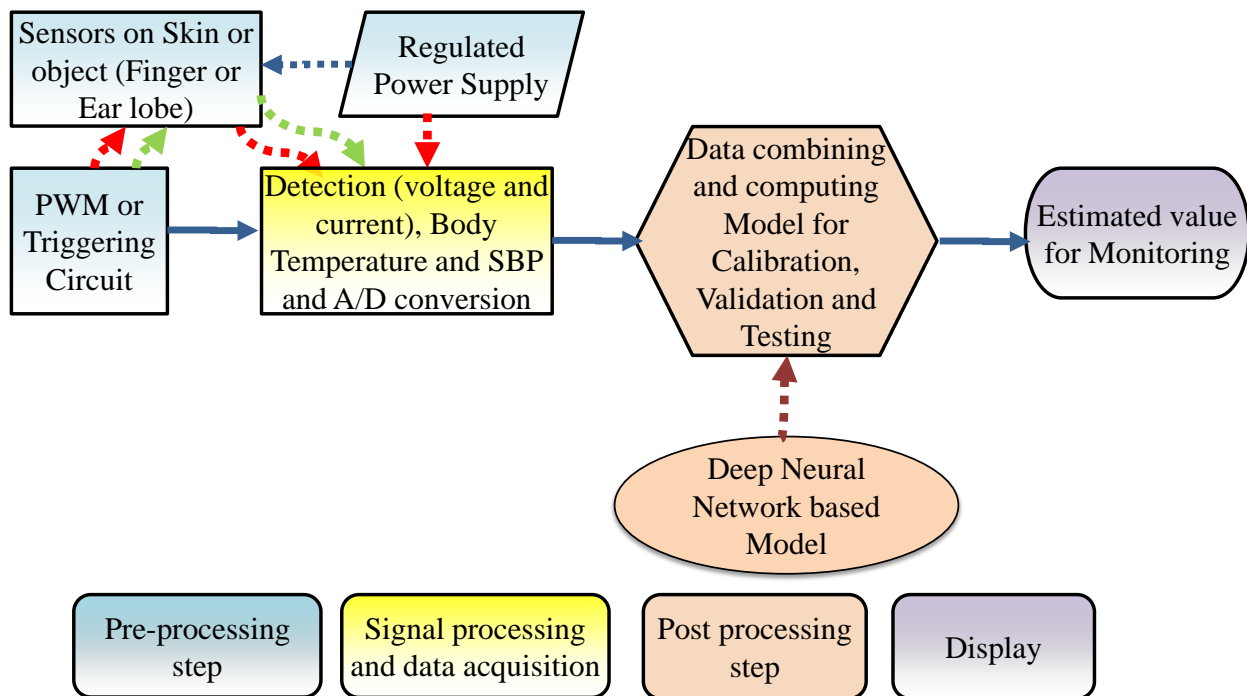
Sensors on Skin or object (Finger or Ear lobe)

Regulated Power Supply

PWM or Triggering Circuit

Detection (voltage and current), Body Temperature and SBP and A/D conversion

Data combining and computing Model for Calibration, Validation and Testing

Estimated value for Monitoring

Deep Neural Network based Model

Pre-processing step

Signal processing and data acquisition

Post processing step

Display